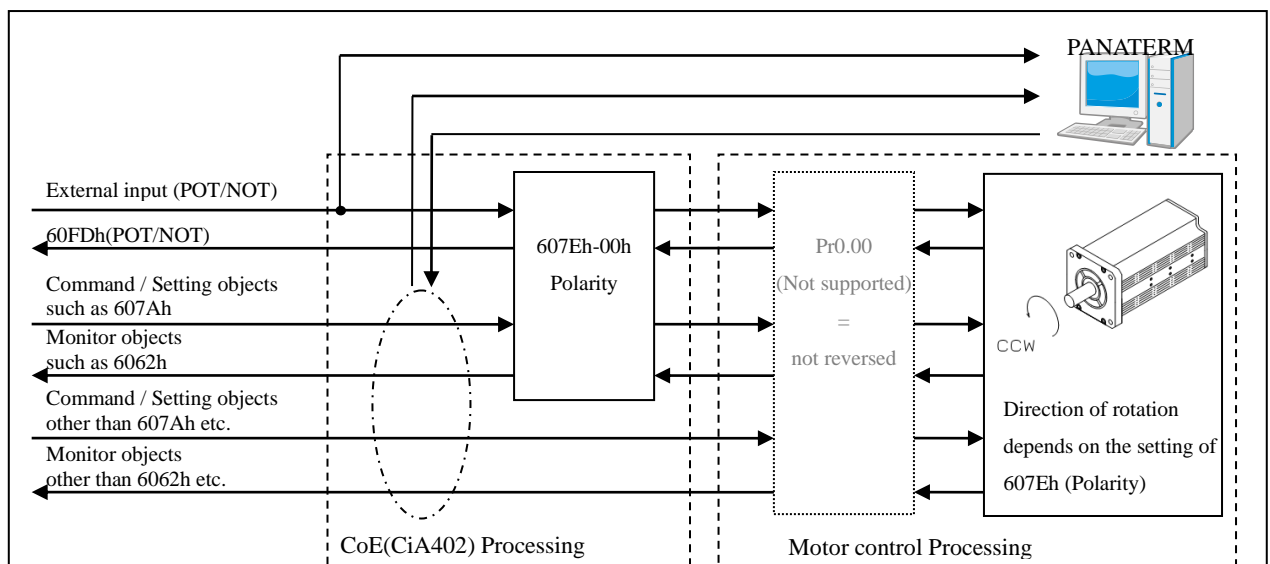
PANATERM

External input (POT/NOT)

60FDh(POT/NOT)

Command / Setting objects such as 607Ah

Monitor objects such as 6062h

Command / Setting objects other than 607Ah etc.

Monitor objects other than 6062h etc.

607Eh-00h
Polarity

Pr0.00
(Not supported)
=
not reversed

CCW

Direction of rotation depends on the setting of 607Eh (Polarity)

CoE(CiA402) Processing

Motor control Processing